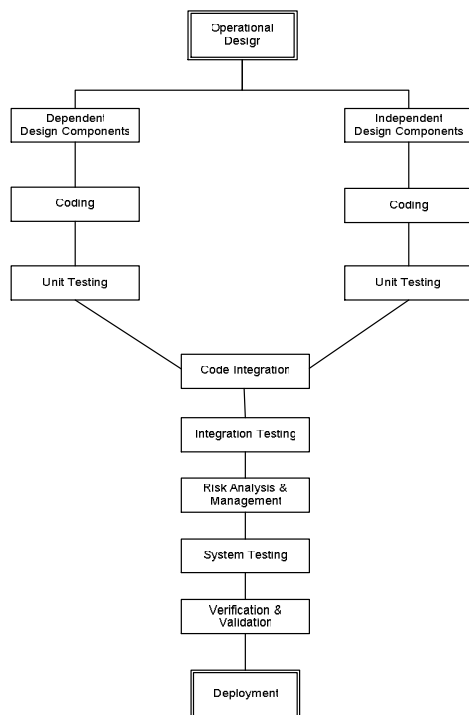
Operational Design

Dependent Design Components

Independent Design Components

Coding

Coding

Unit Testing

Unit Testing

Code Integration

Integration Testing

Risk Analysis & Management

System Testing

Verification & Validation

Deployment